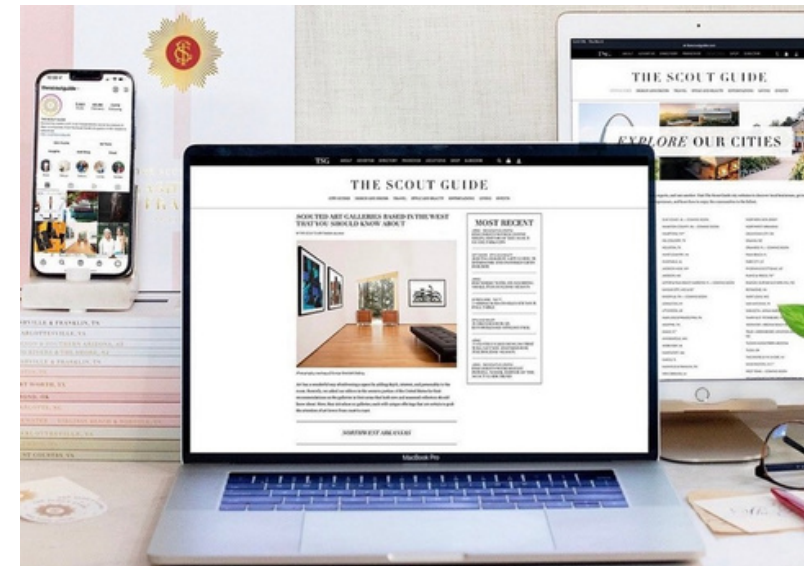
TSG

THE SCOUT GUIDE

SCOUTED ART GALLERIES BASED IN THE WEST THAT YOU SHOULD KNOW ABOUT

MOST RECENT

NORTHWEST ARKANSAS

MacBook Pro

THE SCOUT GUIDE

EXPLORE OUR CITIES

thescoutguide

FRANKLIN, TN

FORT WORTH, TX